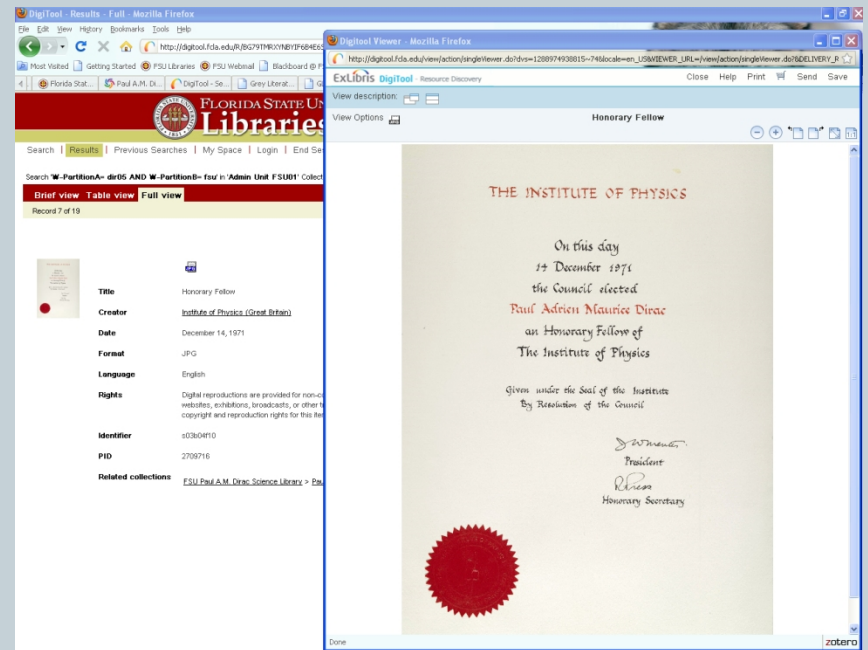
DigiTool - Results - Full - Mozilla Firefox

File Edit View History Bookmarks Tools Help

http://digitool.fcla.edu/R/BG79TMRXYNBYIF684E6

Most Visited Getting Started FSU Libraries FSU Webmail Blackboard @ F

Florida Stat... Paul A.M. Di... DigiTool - Se... Grey Literat...

FLORIDA STATE UN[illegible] Libraries

Search | Results | Previous Searches | My Space | Login | End Se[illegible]

Search 'W-PartitionA= dir05 AND W-PartitionB= fsu' in 'Admin Unit FSU01' Collect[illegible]

Brief view Table view Full view

Record 7 of 19

| | |
|---|---|
| Title | Honorary Fellow |
| Creator | Institute of Physics (Great Britain) |
| Date | December 14, 1971 |
| Format | JPG |
| Language | English |
| Rights | Digital reproductions are provided for non-c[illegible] websites, exhibitions, broadcasts, or other t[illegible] copyright and reproduction rights for this ite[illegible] |
| Identifier | s03b04f10 |
| PID | 2709716 |
| Related collections | FSU Paul A.M. Dirac Science Library > Pau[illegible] |

Digitool Viewer - Mozilla Firefox

http://digitool.fcla.edu/view/action/singleViewer.do?dvs=1288974938815~74&locale=en_US&VIEWER_URL=/view/action/singleViewer.do?&DELIVERY_R

ExLibris DigiTool - Resource Discovery

Close Help Print Send Save

View description:

View Options

Honorary Fellow

THE INSTITUTE OF PHYSICS

On this day
14 December 1971
the Council elected
Paul Adrien Maurice Dirac
an Honorary Fellow of
The Institute of Physics

Given under the Seal of the Institute
By Resolution of the Council

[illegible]
President

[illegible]
Honorary Secretary

Done

zotero